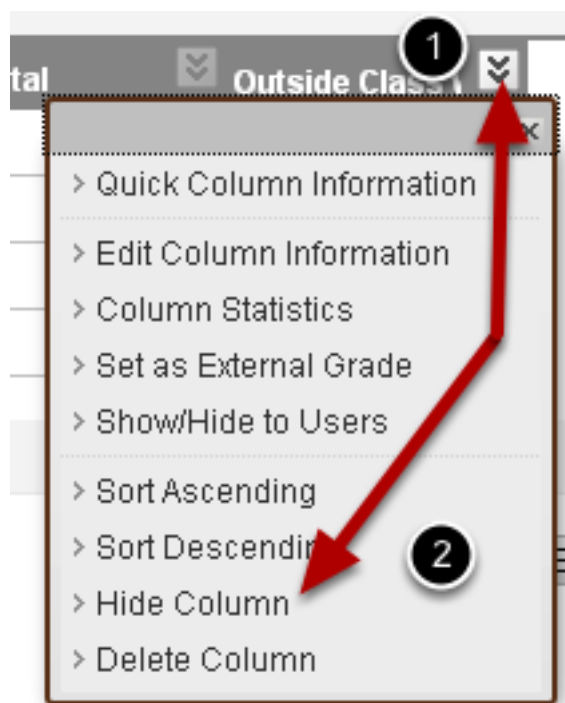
tal

Outside Class I

1

> Quick Column Information

> Edit Column Information

> Column Statistics

> Set as External Grade

> Show/Hide to Users

> Sort Ascending

> Sort Descendin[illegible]

2

> Hide Column

> Delete Column